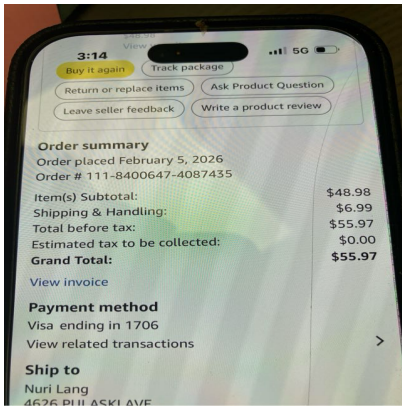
3:14
5G
Buy it again
Track package
Return or replace items
Ask Product Question
Leave seller feedback
Write a product review

Order summary
Order placed February 5, 2026
Order # 111-8400647-4087435

| | |
|---|---|
| Item(s) Subtotal: | $48.98 |
| Shipping & Handling: | $6.99 |
| Total before tax: | $55.97 |
| Estimated tax to be collected: | $0.00 |
| **Grand Total:** | **$55.97** |

View invoice

Payment method
Visa ending in 1706
View related transactions
>

Ship to
Nuri Lang
4626 PULASKI AVE